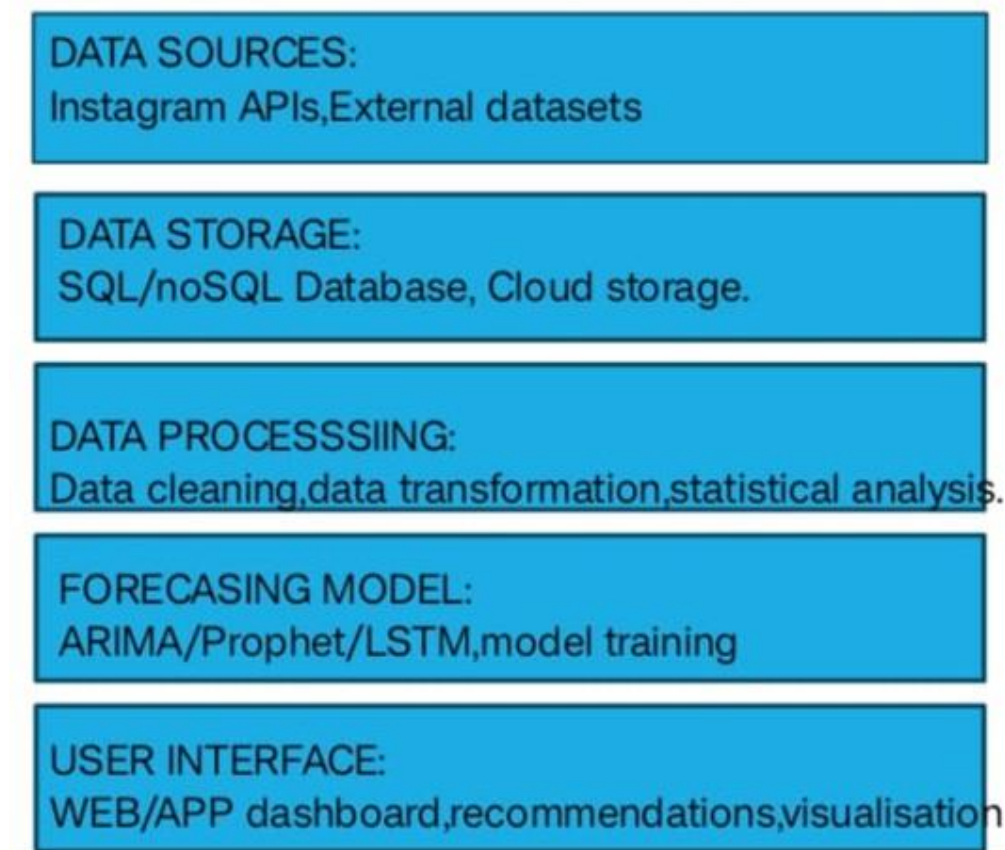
DATA SOURCES:
Instagram APIs,External datasets

DATA STORAGE:
SQL/noSQL Database, Cloud storage.

DATA PROCESSSIING:
Data cleaning,data transformation,statistical analysis.

FORECASING MODEL:
ARIMA/Prophet/LSTM,model training

USER INTERFACE:
WEB/APP dashboard,recommendations,visualisation